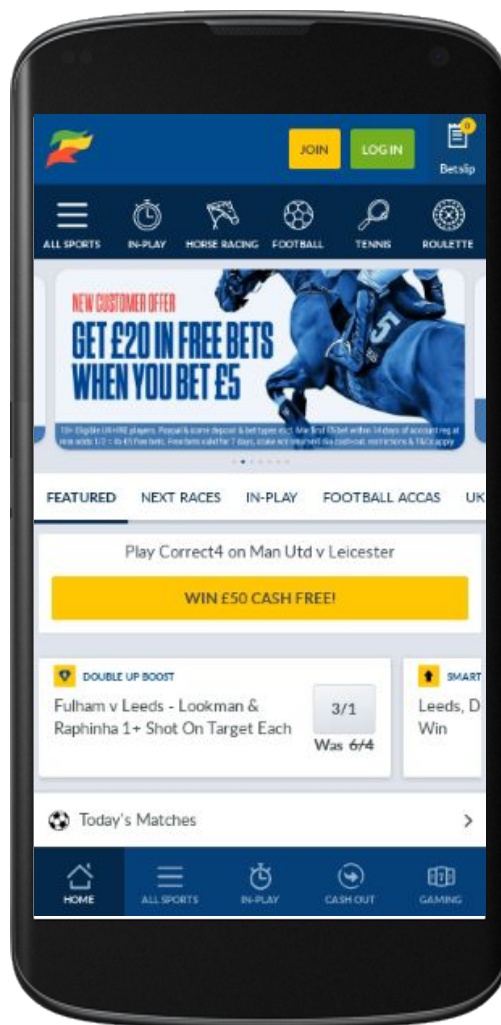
JOIN LOG IN 0 Betslip

ALL SPORTS IN-PLAY HORSE RACING FOOTBALL TENNIS ROULETTE

NEW CUSTOMER OFFER
GET £20 IN FREE BETS WHEN YOU BET £5

5

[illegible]

FEATURED NEXT RACES IN-PLAY FOOTBALL ACCAS UK

Play Correct4 on Man Utd v Leicester

WIN £50 CASH FREE!

DOUBLE UP BOOST
Fulham v Leeds - Lookman & Raphinha 1+ Shot On Target Each
3/1
Was 6/4

SMART
Leeds, D
Win

Today's Matches

HOME ALL SPORTS IN-PLAY CASH OUT GAMING